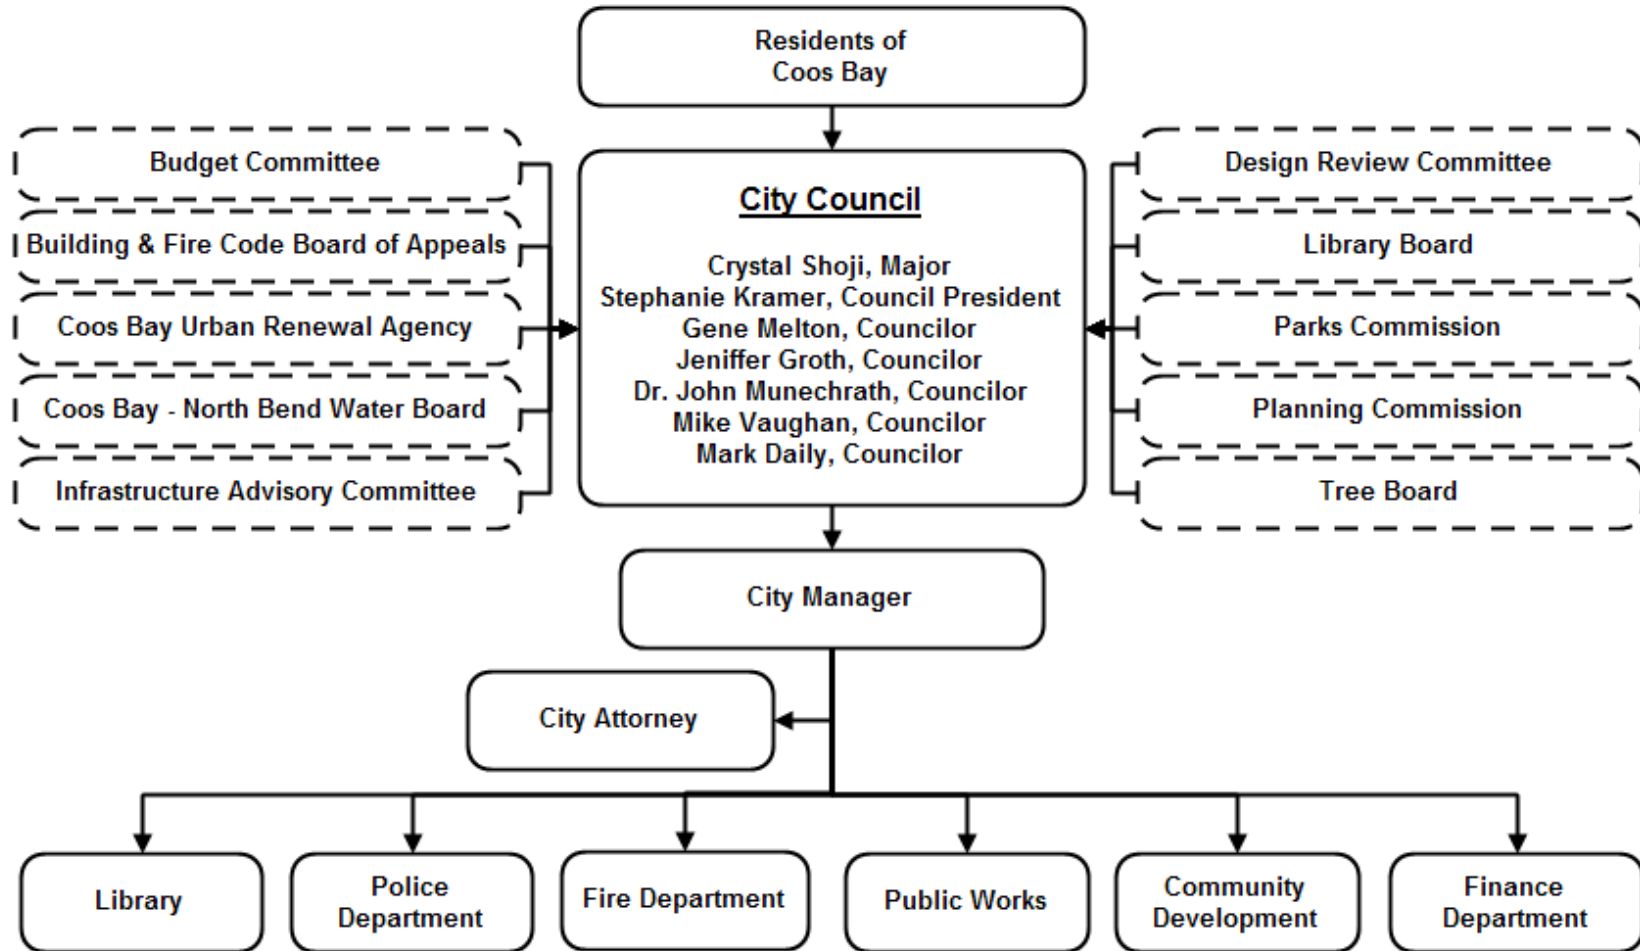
Residents of Coos Bay

Budget Committee

Building & Fire Code Board of Appeals

Coos Bay Urban Renewal Agency

Coos Bay - North Bend Water Board

Infrastructure Advisory Committee

City Council

Crystal Shoji, Major
Stephanie Kramer, Council President
Gene Melton, Councilor
Jeniffer Groth, Councilor
Dr. John Munechrath, Councilor
Mike Vaughan, Councilor
Mark Daily, Councilor

Design Review Committee

Library Board

Parks Commission

Planning Commission

Tree Board

City Manager

City Attorney

Library

Police Department

Fire Department

Public Works

Community Development

Finance Department